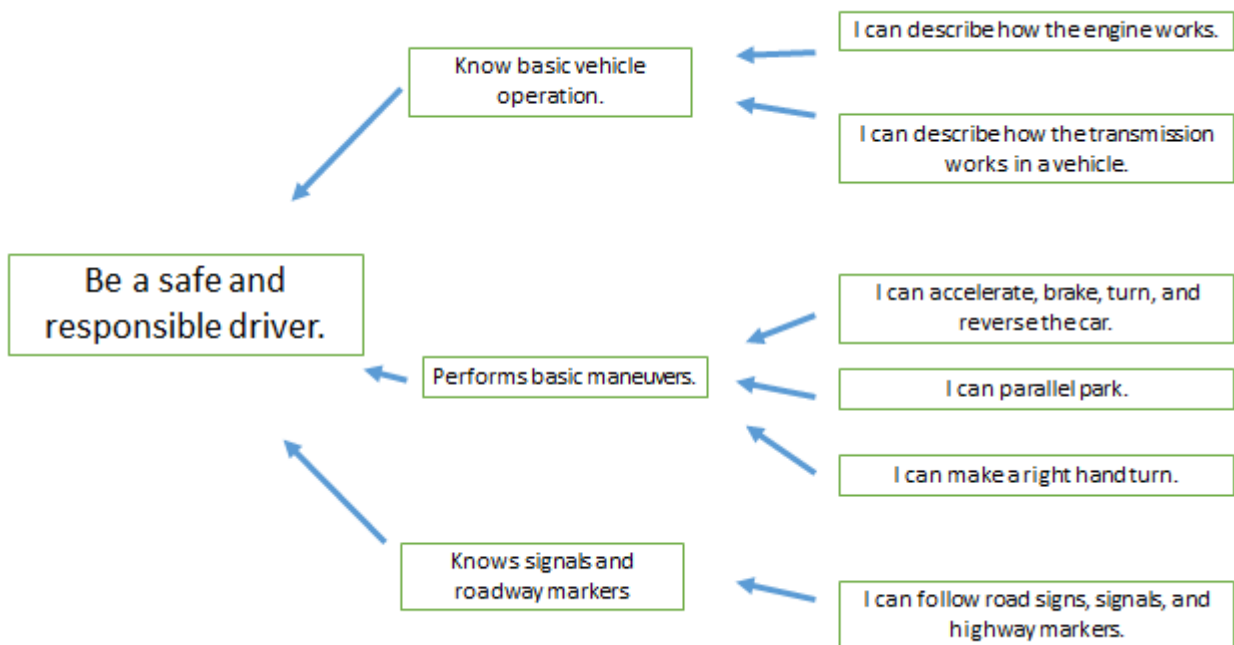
Be a safe and responsible driver.

Know basic vehicle operation.

I can describe how the engine works.

I can describe how the transmission works in a vehicle.

Performs basic maneuvers.

I can accelerate, brake, turn, and reverse the car.

I can parallel park.

I can make a right hand turn.

Knows signals and roadway markers

I can follow road signs, signals, and highway markers.